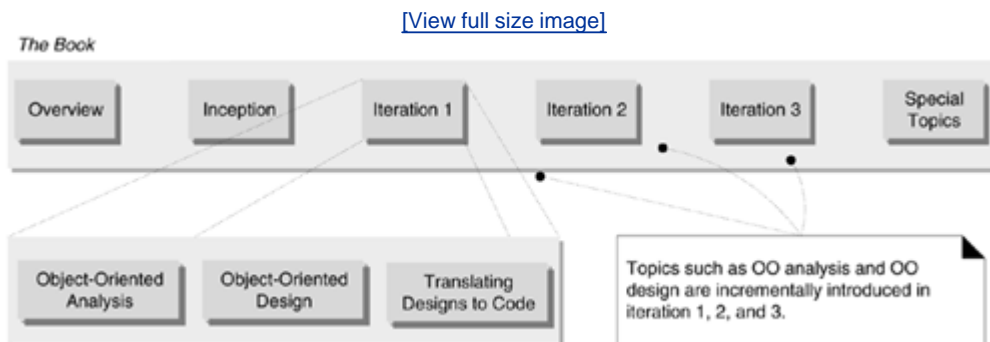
[View full size image]

The Book

Overview

Inception

Iteration 1

Iteration 2

Iteration 3

Special Topics

Object-Oriented Analysis

Object-Oriented Design

Translating Designs to Code

Topics such as OO analysis and OO design are incrementally introduced in iteration 1, 2, and 3.